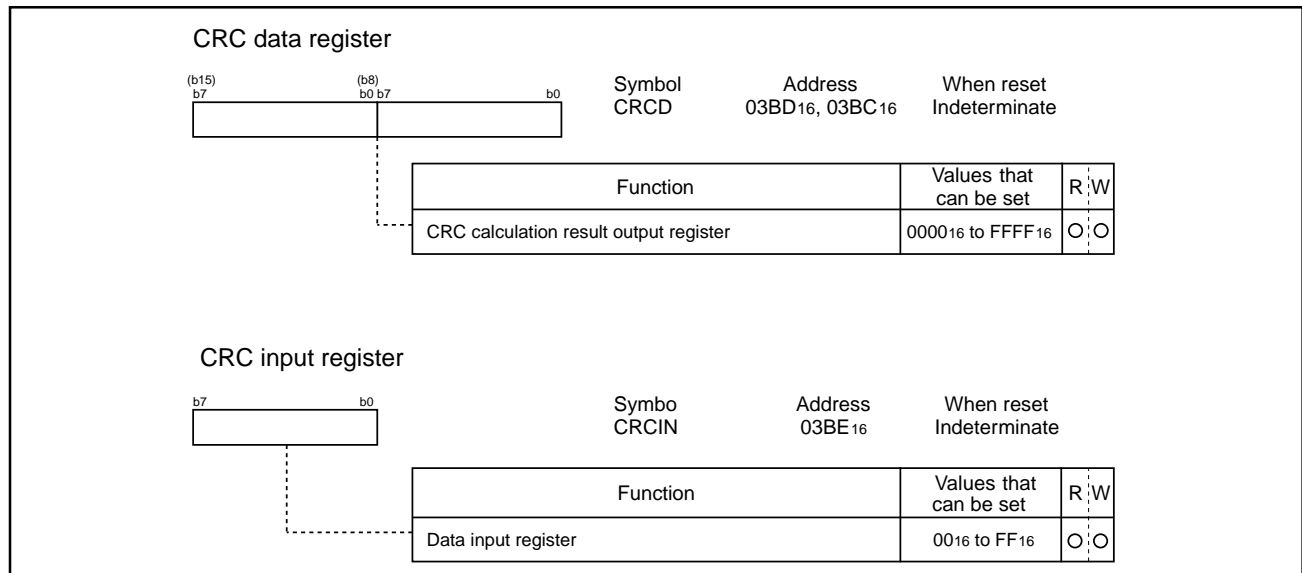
CRC data register

(b15) b7 (b8) b0 b7 b0

Symbol CRCD

Address $03BD_{16}$, $03BC_{16}$

When reset Indeterminate

| Function | Values that can be set | R | W |
|---|---|---|---|
| CRC calculation result output register | $0000_{16}$ to $FFFF_{16}$ | O | O |

CRC input register

b7 b0

Symbo CRCIN

Address $03BE_{16}$

When reset Indeterminate

| Function | Values that can be set | R | W |
|---|---|---|---|
| Data input register | $00_{16}$ to $FF_{16}$ | O | O |